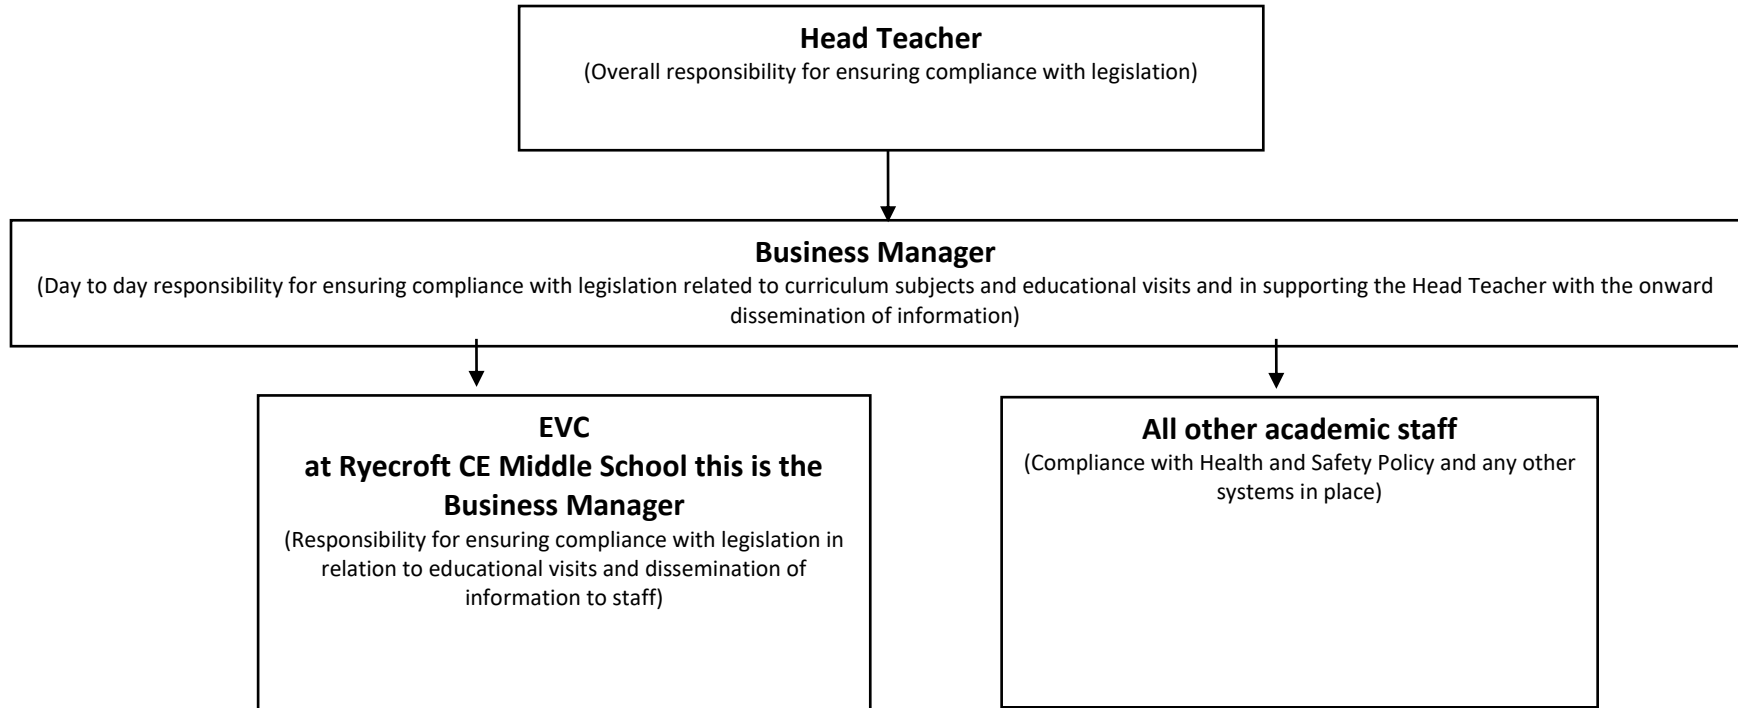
**Head Teacher**
(Overall responsibility for ensuring compliance with legislation)

**Business Manager**
(Day to day responsibility for ensuring compliance with legislation related to curriculum subjects and educational visits and in supporting the Head Teacher with the onward dissemination of information)

**EVC**
**at Ryecroft CE Middle School this is the Business Manager**
(Responsibility for ensuring compliance with legislation in relation to educational visits and dissemination of information to staff)

**All other academic staff**
(Compliance with Health and Safety Policy and any other systems in place)